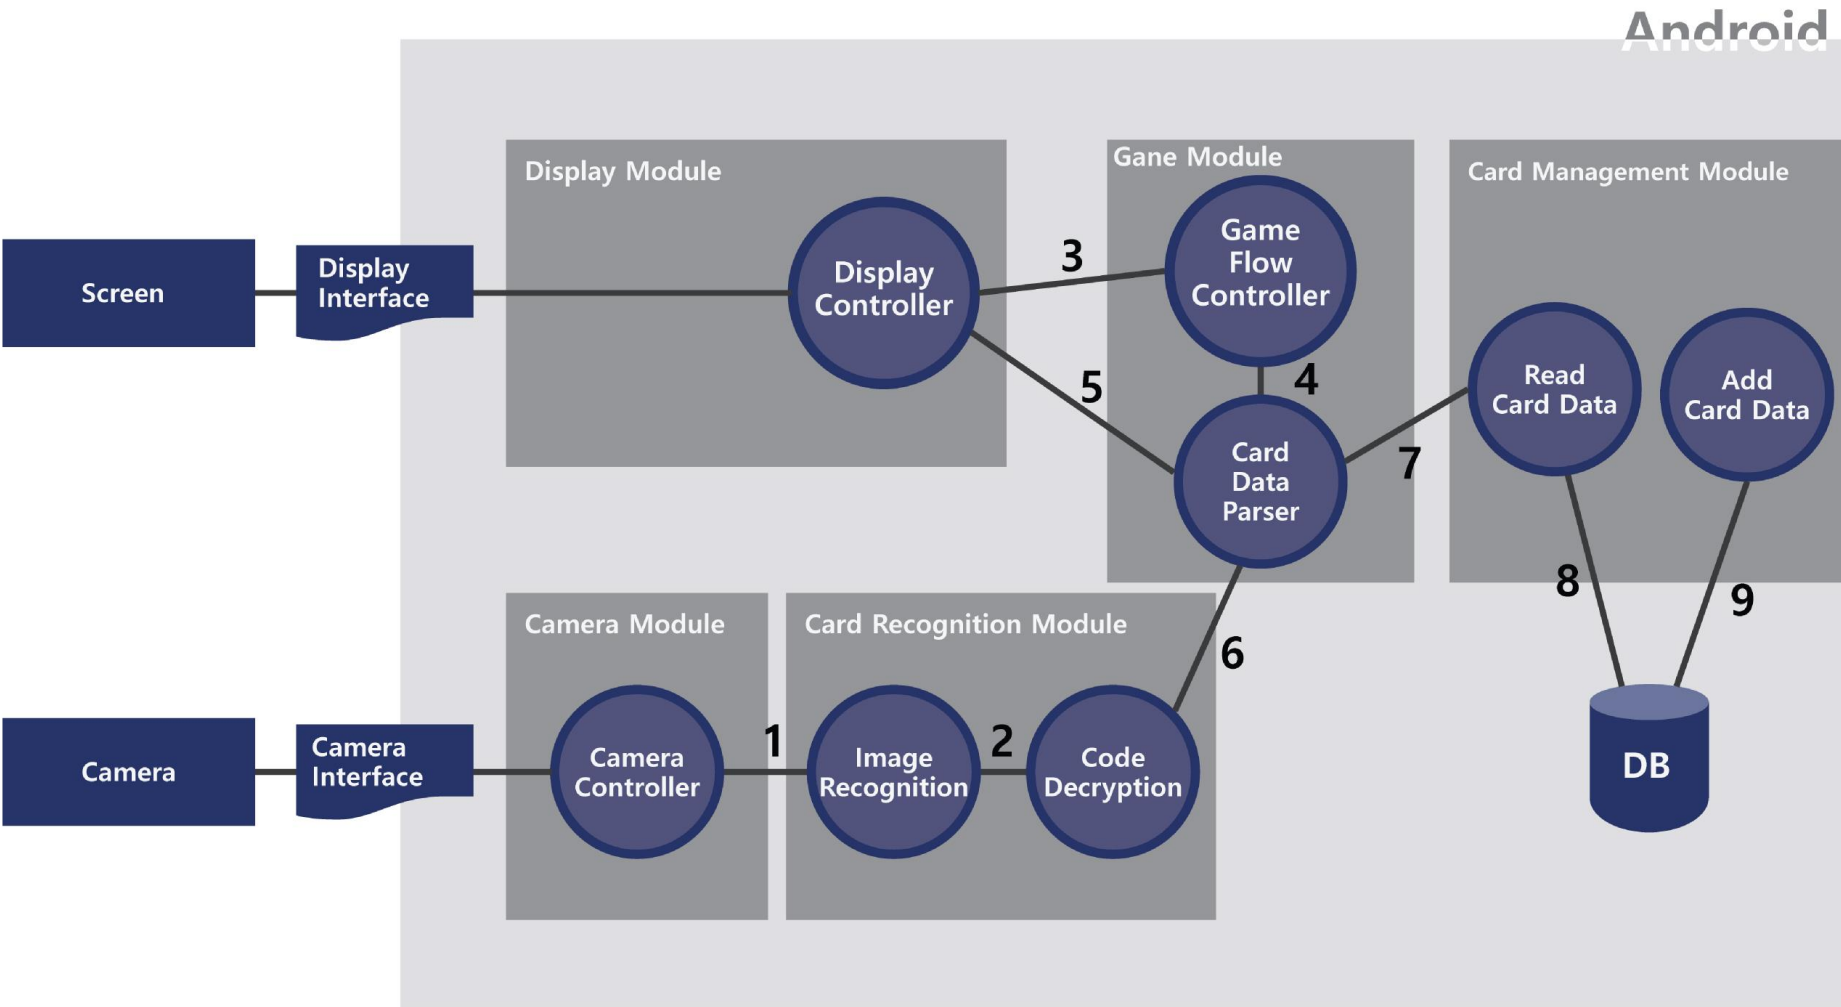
Android

Screen

Display Interface

Display Module

Display Controller

3

Gane Module

Game Flow Controller

4

5

Card Data Parser

7

Card Management Module

Read Card Data

Add Card Data

8

9

DB

6

Camera Module

Card Recognition Module

Camera

Camera Interface

Camera Controller

1

Image Recognition

2

Code Decryption